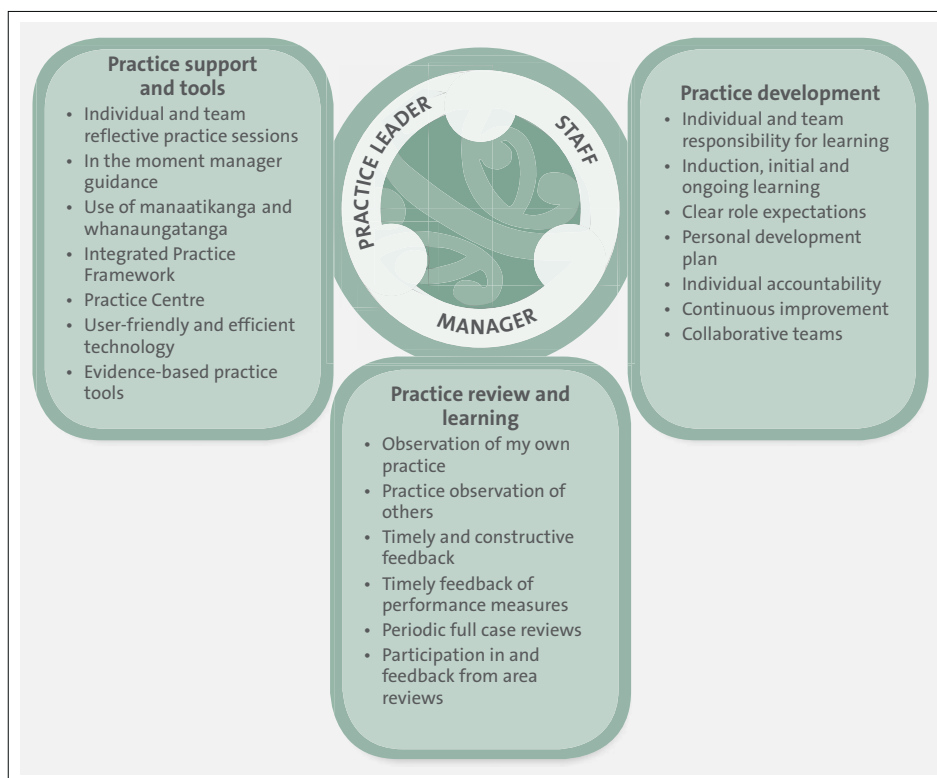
**Practice support and tools**
- Individual and team reflective practice sessions
- In the moment manager guidance
- Use of manaatikanga and whanaungatanga
- Integrated Practice Framework
- Practice Centre
- User-friendly and efficient technology
- Evidence-based practice tools

PRACTICE LEADER

STAFF

MANAGER

**Practice development**
- Individual and team responsibility for learning
- Induction, initial and ongoing learning
- Clear role expectations
- Personal development plan
- Individual accountability
- Continuous improvement
- Collaborative teams

**Practice review and learning**
- Observation of my own practice
- Practice observation of others
- Timely and constructive feedback
- Timely feedback of performance measures
- Periodic full case reviews
- Participation in and feedback from area reviews